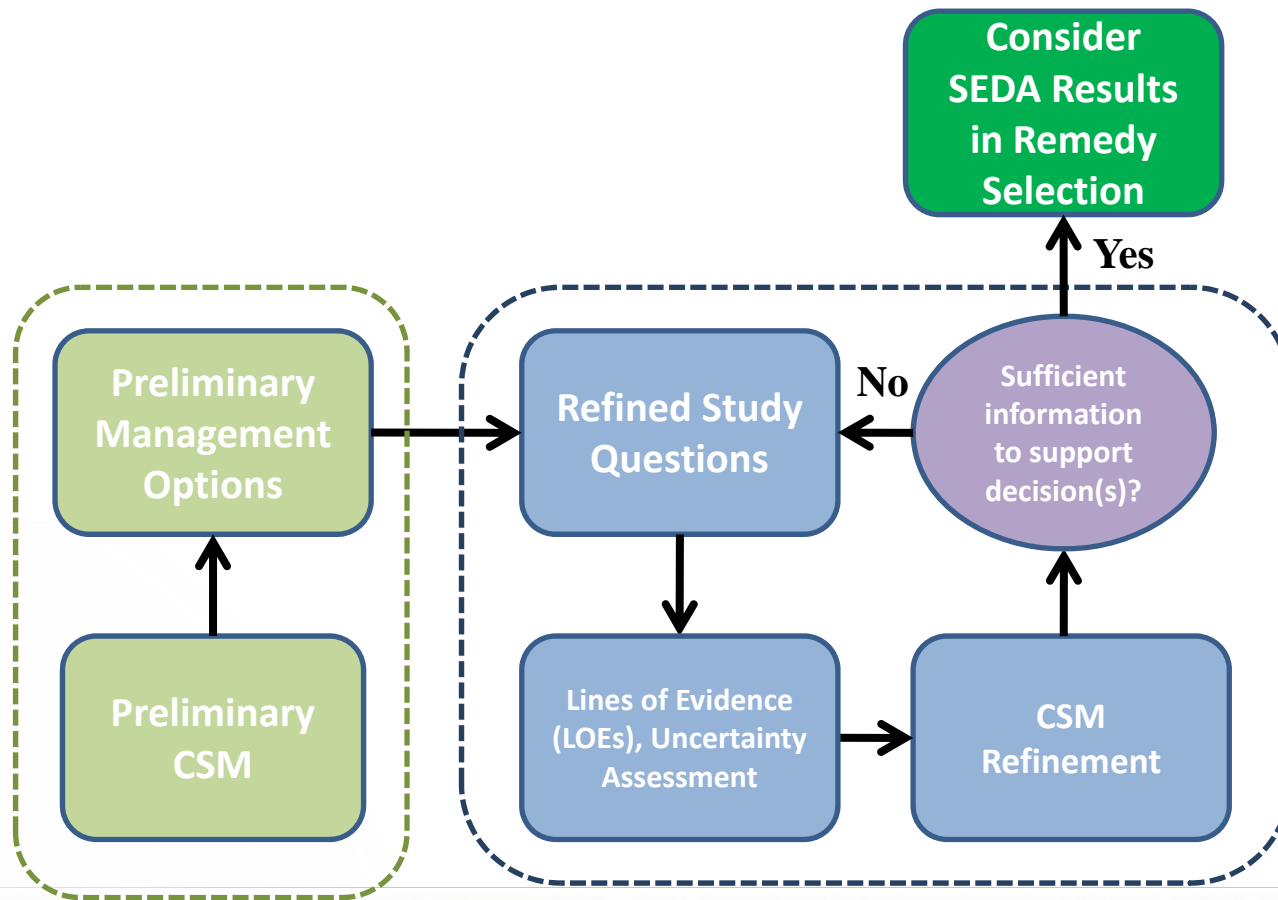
Consider SEDA Results in Remedy Selection

Yes

Preliminary Management Options

Refined Study Questions

No

Sufficient information to support decision(s)?

Preliminary CSM

Lines of Evidence (LOEs), Uncertainty Assessment

CSM Refinement